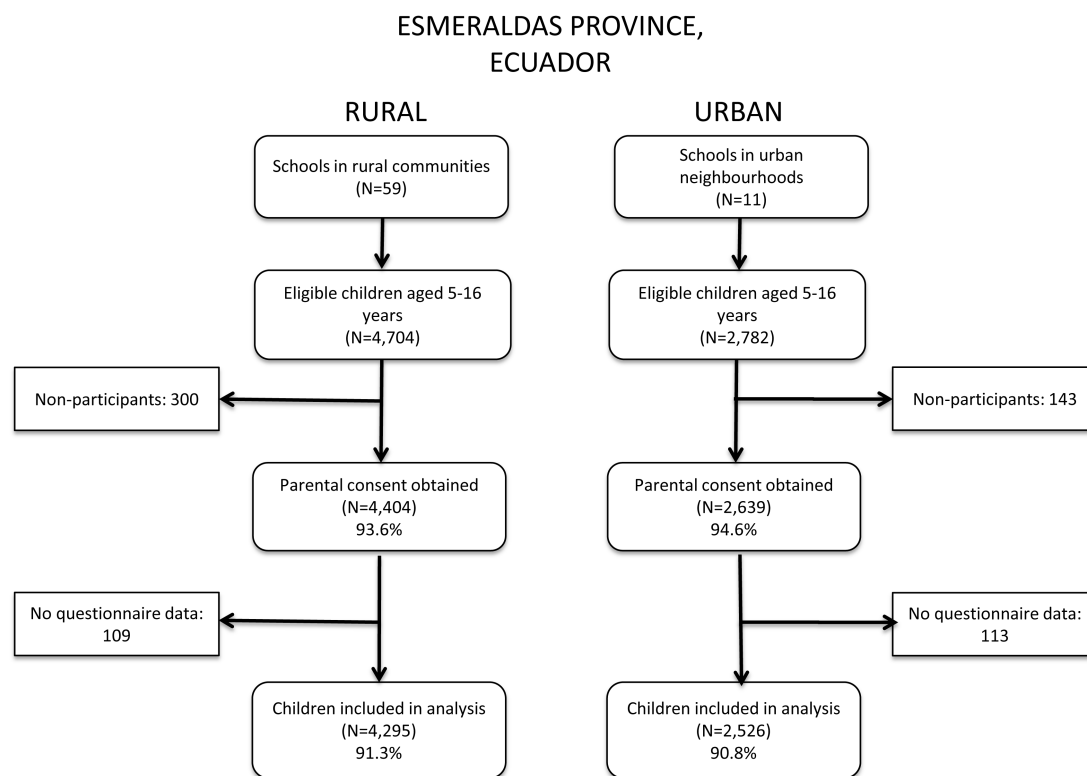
ESMERALDAS PROVINCE, ECUADOR

RURAL

Schools in rural communities (N=59)

Eligible children aged 5-16 years (N=4,704)

Non-participants: 300

Parental consent obtained (N=4,404) 93.6%

No questionnaire data: 109

Children included in analysis (N=4,295) 91.3%

URBAN

Schools in urban neighbourhoods (N=11)

Eligible children aged 5-16 years (N=2,782)

Non-participants: 143

Parental consent obtained (N=2,639) 94.6%

No questionnaire data: 113

Children included in analysis (N=2,526) 90.8%